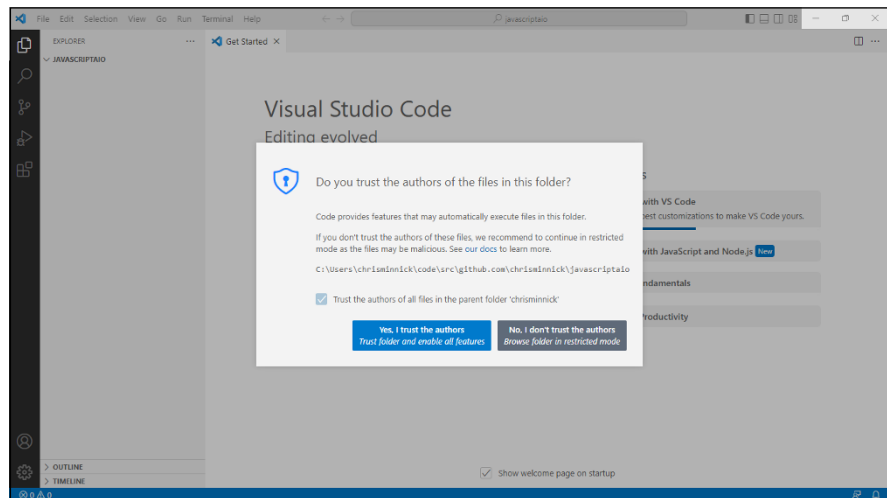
File Edit Selection View Go Run Terminal Help

javascriptaio

EXPLORER ...

JAVASCRIPTAIO

Get Started ×

Visual Studio Code

Editing evolved

Do you trust the authors of the files in this folder?

Code provides features that may automatically execute files in this folder.

If you don't trust the authors of these files, we recommend to continue in restricted mode as the files may be malicious. See our docs to learn more.

C:\Users\chrisminnick\code\src\github.com\chrisminnick\javascriptaio

Trust the authors of all files in the parent folder 'chrisminnick'

Yes, I trust the authors
Trust folder and enable all features

No, I don't trust the authors
Browse folder in restricted mode

s

with VS Code

est customizations to make VS Code yours.

with JavaScript and Node.js New

ndamentals

Productivity

OUTLINE

TIMELINE

Show welcome page on startup

⊗ 0 ⚠ 0